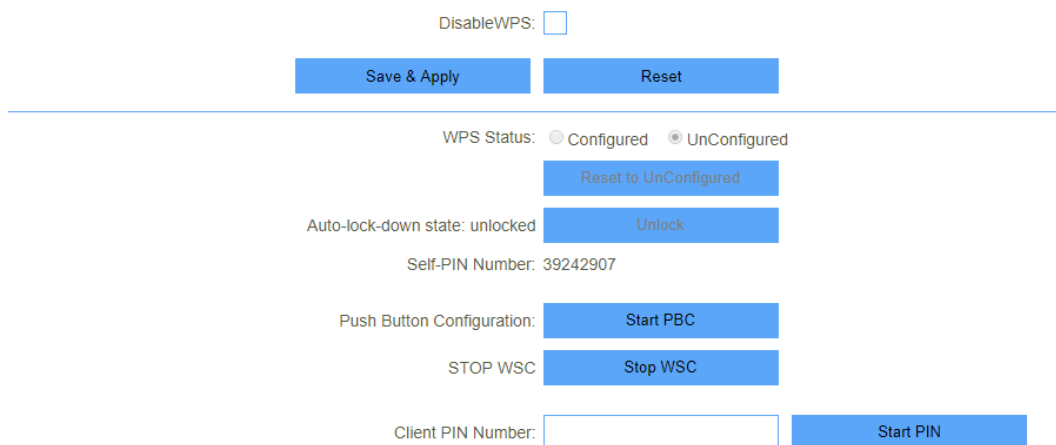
DisableWPS:

Save & Apply
Reset

WPS Status: Configured UnConfigured

Reset to UnConfigured

Auto-lock-down state: unlocked
Unlock

Self-PIN Number: 39242907

Push Button Configuration:
Start PBC

STOP WSC
Stop WSC

Client PIN Number:
Start PIN